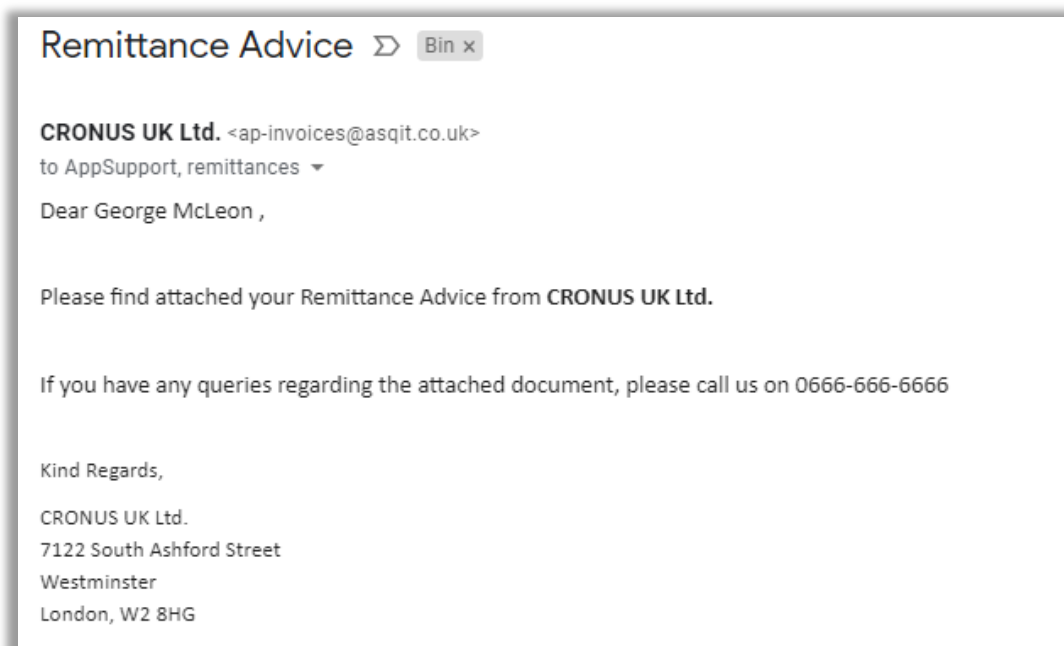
Remittance Advice Bin ×

CRONUS UK Ltd. <ap-invoices@asqit.co.uk>
to AppSupport, remittances

Dear George McLeon ,

Please find attached your Remittance Advice from CRONUS UK Ltd.

If you have any queries regarding the attached document, please call us on 0666-666-6666

Kind Regards,

CRONUS UK Ltd.
7122 South Ashford Street
Westminster
London, W2 8HG